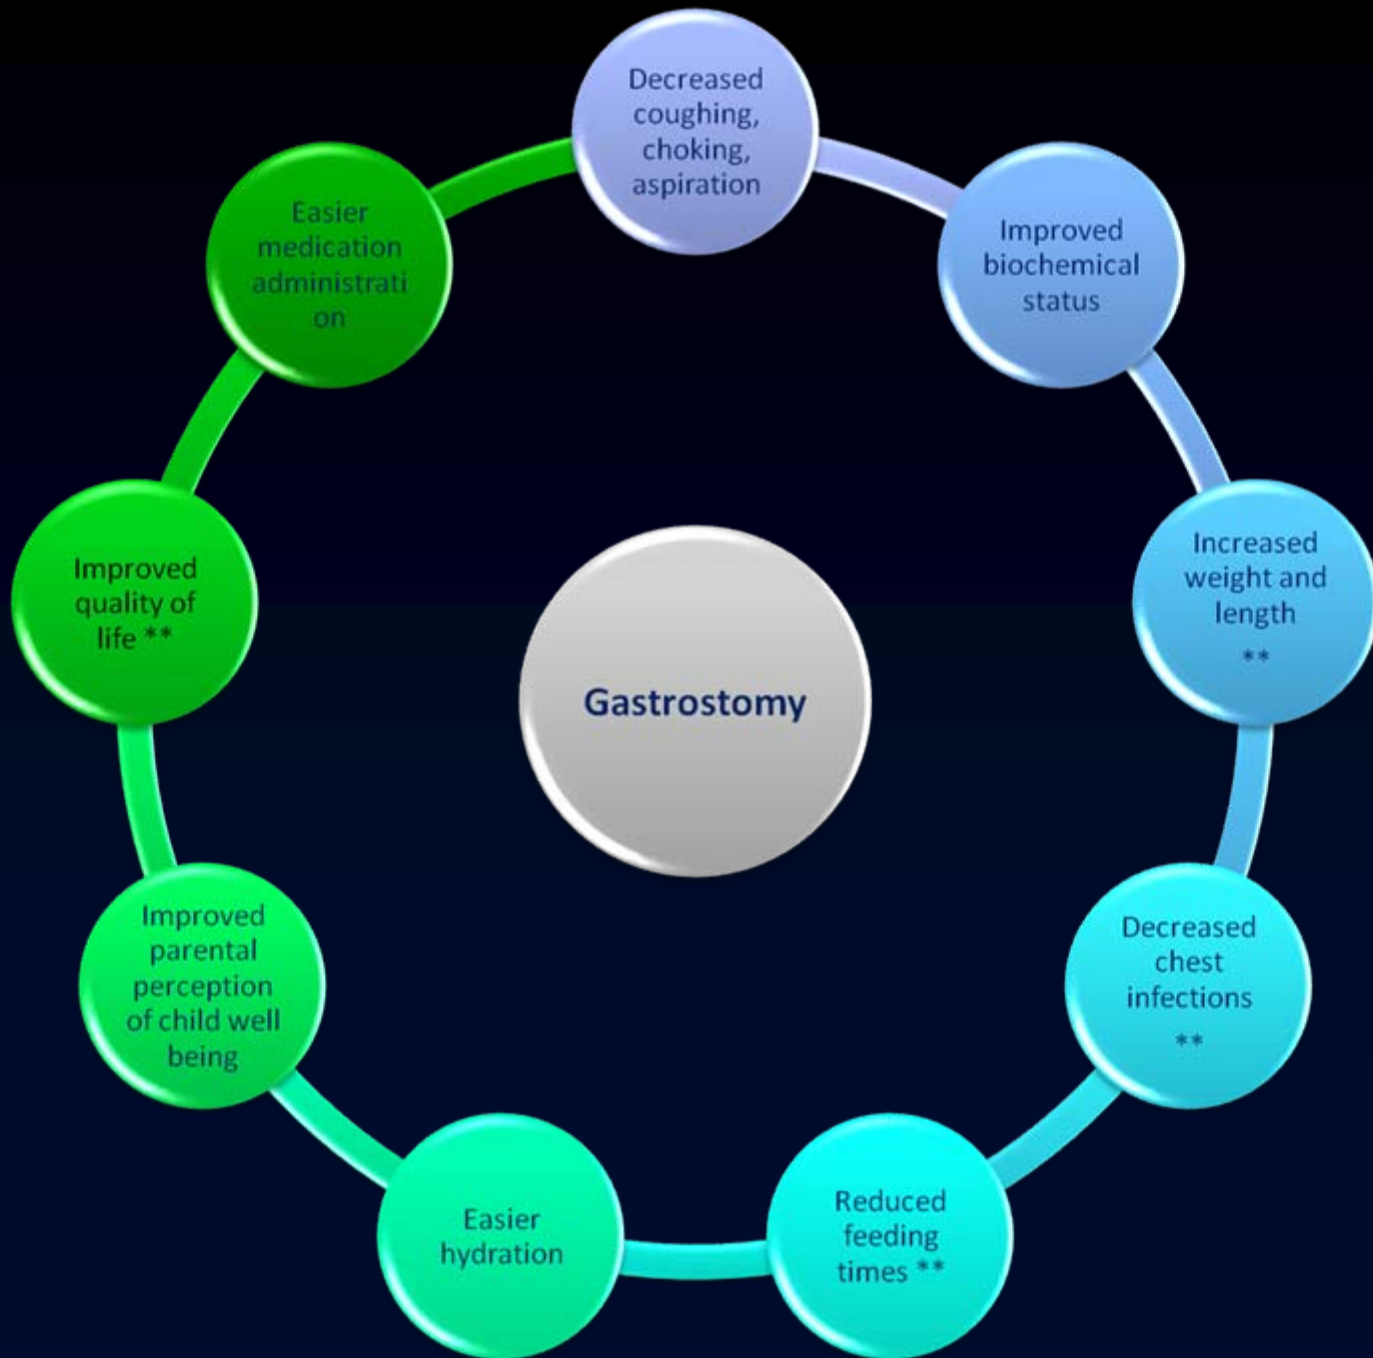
Decreased coughing, choking, aspiration

Improved biochemical status

Increased weight and length **

Decreased chest infections **

Reduced feeding times **

Easier hydration

Improved parental perception of child well being

Improved quality of life **

Easier medication administrati on

Gastrostomy